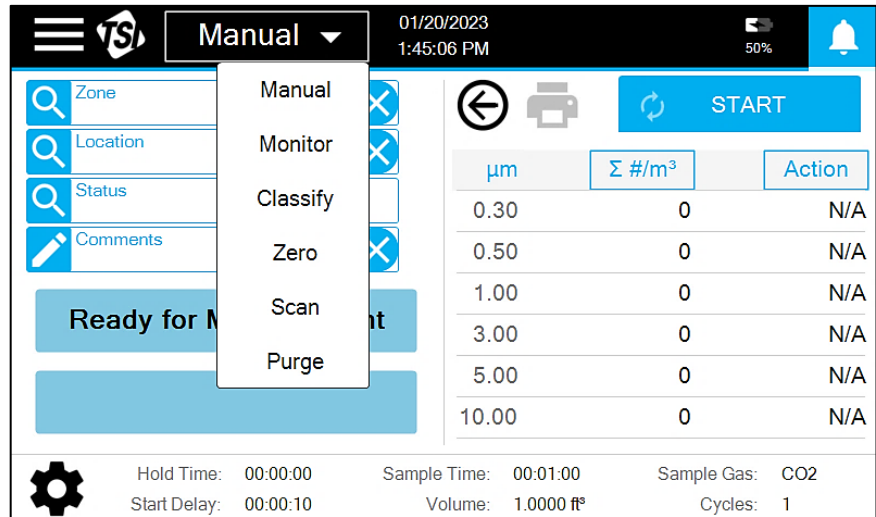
TSI Manual

01/20/2023
1:45:06 PM

50%

Manual
Monitor
Classify
Zero
Scan
Purge

Zone
Location
Status
Comments

Ready for M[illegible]nt

START

| μm | Σ #/m³ | Action |
|---|---|---|
| 0.30 | 0 | N/A |
| 0.50 | 0 | N/A |
| 1.00 | 0 | N/A |
| 3.00 | 0 | N/A |
| 5.00 | 0 | N/A |
| 10.00 | 0 | N/A |

Hold Time: 00:00:00
Start Delay: 00:00:10
Sample Time: 00:01:00
Volume: 1.0000 ft³
Sample Gas: CO2
Cycles: 1